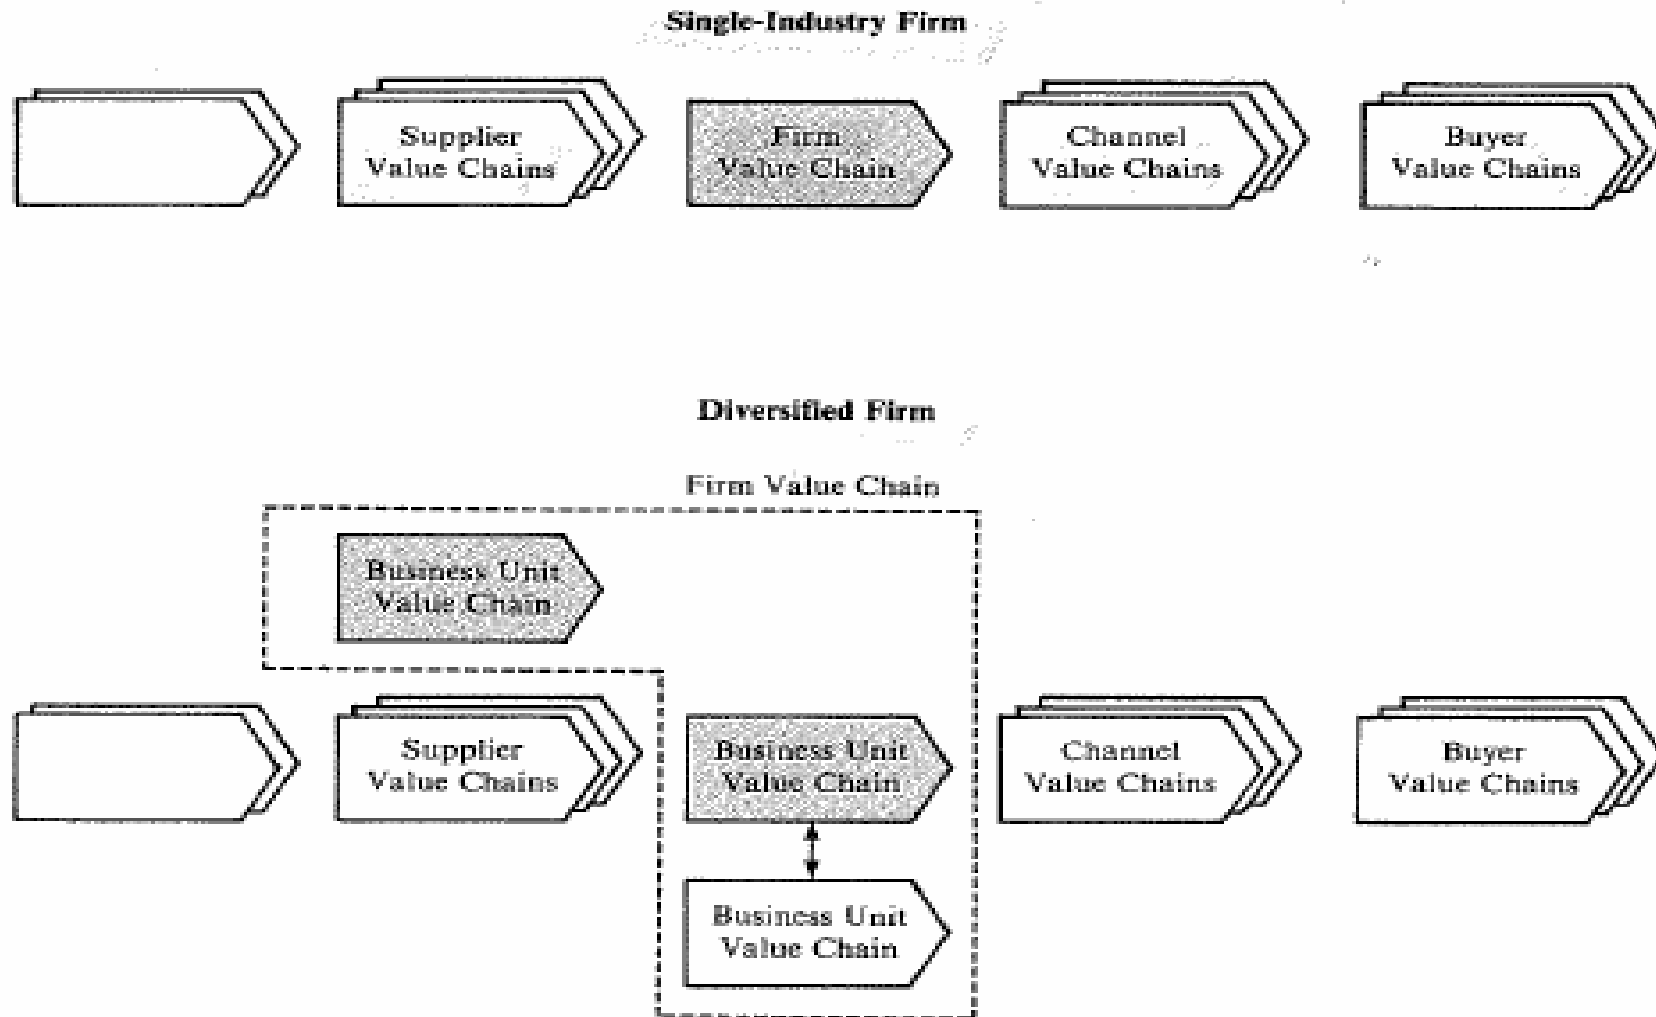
Single-Industry Firm

Supplier Value Chains

Firm Value Chain

Channel Value Chains

Buyer Value Chains

Diversified Firm

Firm Value Chain

Business Unit Value Chain

Supplier Value Chains

Business Unit Value Chain

Business Unit Value Chain

Channel Value Chains

Buyer Value Chains